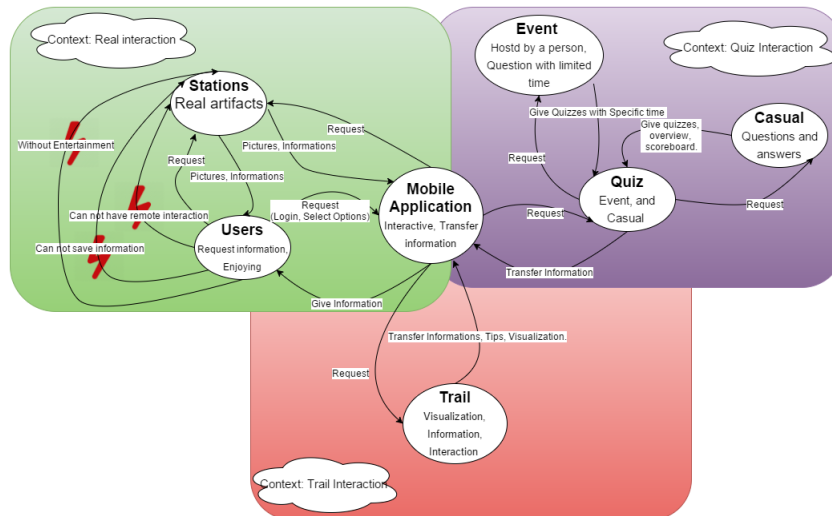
Context: Real interaction

Stations
Real artifacts

Without Entertainment

Request

Pictures, Informations

Request

Pictures, Informations

Can not have remote interaction

Can not save information

Users
Request information, Enjoying

Request
(Login, Select Options)

Mobile Application
Interactive, Transfer information

Give Information

Event
Hostd by a person, Question with limited time

Context: Quiz Interaction

Give Quizzes with Specific time

Casual
Questions and answers

Give quizzes, overview, scoreboard.

Request

Quiz
Event, and Casual

Request

Request

Transfer Information

Transfer Informations, Tips, Visualization.

Request

Trail
Visualization, Information, Interaction

Context: Trail Interaction